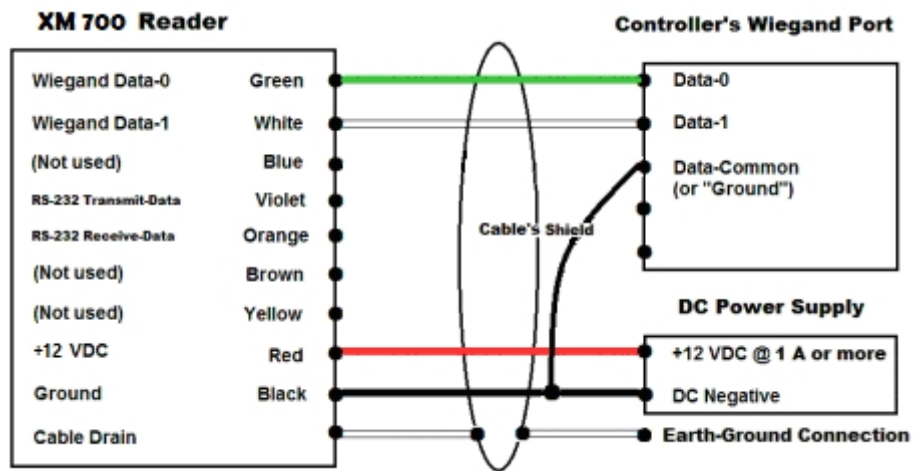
XM 700 Reader

Controller's Wiegand Port

| | |
|---|---|
| Wiegand Data-0 | Green |
| Wiegand Data-1 | White |
| (Not used) | Blue |
| RS-232 Transmit-Data | Violet |
| RS-232 Receive-Data | Orange |
| (Not used) | Brown |
| (Not used) | Yellow |
| +12 VDC | Red |
| Ground | Black |
| Cable Drain | |

Cable's Shield

Data-0
Data-1
Data-Common
(or "Ground")

DC Power Supply

+12 VDC @ 1 A or more
DC Negative

Earth-Ground Connection